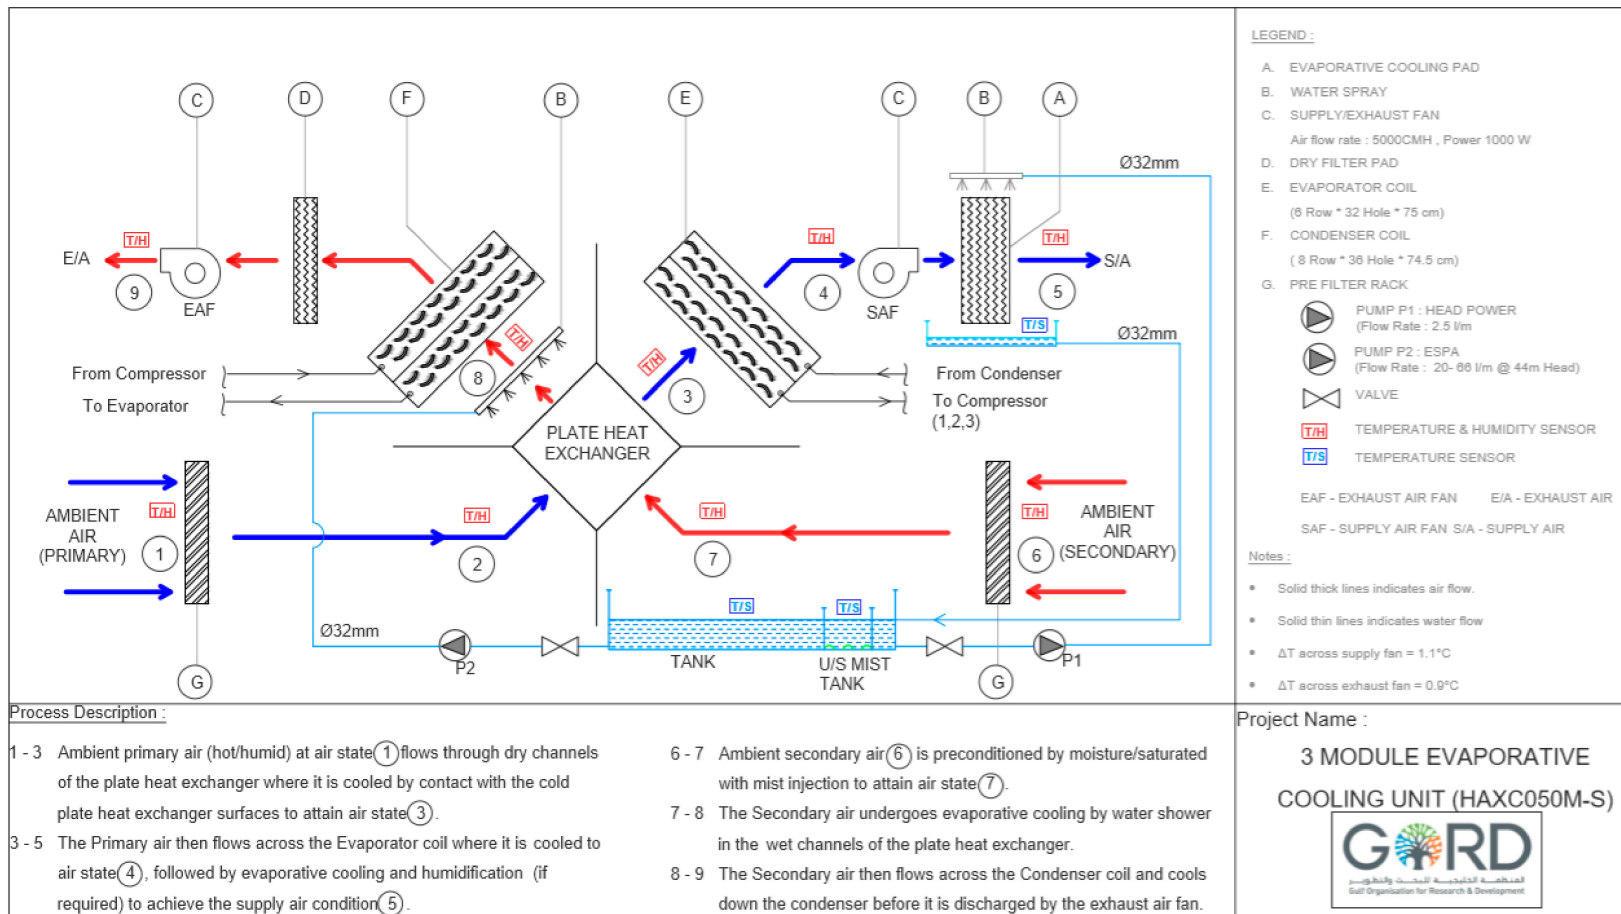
C D F B E C B A

Ø32mm

T/H T/H T/H

E/A S/A

9 EAF 4 SAF 5

T/S

Ø32mm

T/H 8 T/H 3

From Compressor
To Evaporator

From Condenser
To Compressor
(1,2,3)

PLATE HEAT EXCHANGER

AMBIENT AIR (PRIMARY) T/H 1

T/H 2

T/H 7

T/H AMBIENT AIR (SECONDARY) 6

T/S T/S

Ø32mm

P2 TANK U/S MIST TANK P1

G G

LEGEND :

A. EVAPORATIVE COOLING PAD
B. WATER SPRAY
C. SUPPLY/EXHAUST FAN
Air flow rate : 5000CMH , Power 1000 W
D. DRY FILTER PAD
E. EVAPORATOR COIL
(6 Row * 32 Hole * 75 cm)
F. CONDENSER COIL
( 8 Row * 36 Hole * 74.5 cm)
G. PRE FILTER RACK

PUMP P1 : HEAD POWER (Flow Rate : 2.5 l/m
PUMP P2 : ESPA (Flow Rate : 20- 66 l/m @ 44m Head)
VALVE
T/H TEMPERATURE & HUMIDITY SENSOR
T/S TEMPERATURE SENSOR

EAF - EXHAUST AIR FAN E/A - EXHAUST AIR
SAF - SUPPLY AIR FAN S/A - SUPPLY AIR

Notes :
• Solid thick lines indicates air flow.
• Solid thin lines indicates water flow
• ΔT across supply fan = 1.1°C
• ΔT across exhaust fan = 0.9°C

Process Description :

1 - 3 Ambient primary air (hot/humid) at air state 1 flows through dry channels of the plate heat exchanger where it is cooled by contact with the cold plate heat exchanger surfaces to attain air state 3.

3 - 5 The Primary air then flows across the Evaporator coil where it is cooled to air state 4, followed by evaporative cooling and humidification (if required) to achieve the supply air condition 5.

6 - 7 Ambient secondary air 6 is preconditioned by moisture/saturated with mist injection to attain air state 7.

7 - 8 The Secondary air undergoes evaporative cooling by water shower in the wet channels of the plate heat exchanger.

8 - 9 The Secondary air then flows across the Condenser coil and cools down the condenser before it is discharged by the exhaust air fan.

Project Name :

3 MODULE EVAPORATIVE COOLING UNIT (HAXC050M-S)

GORD
المنظمة الخليجية للبحث والتطوير
Gulf Organisation for Research & Development